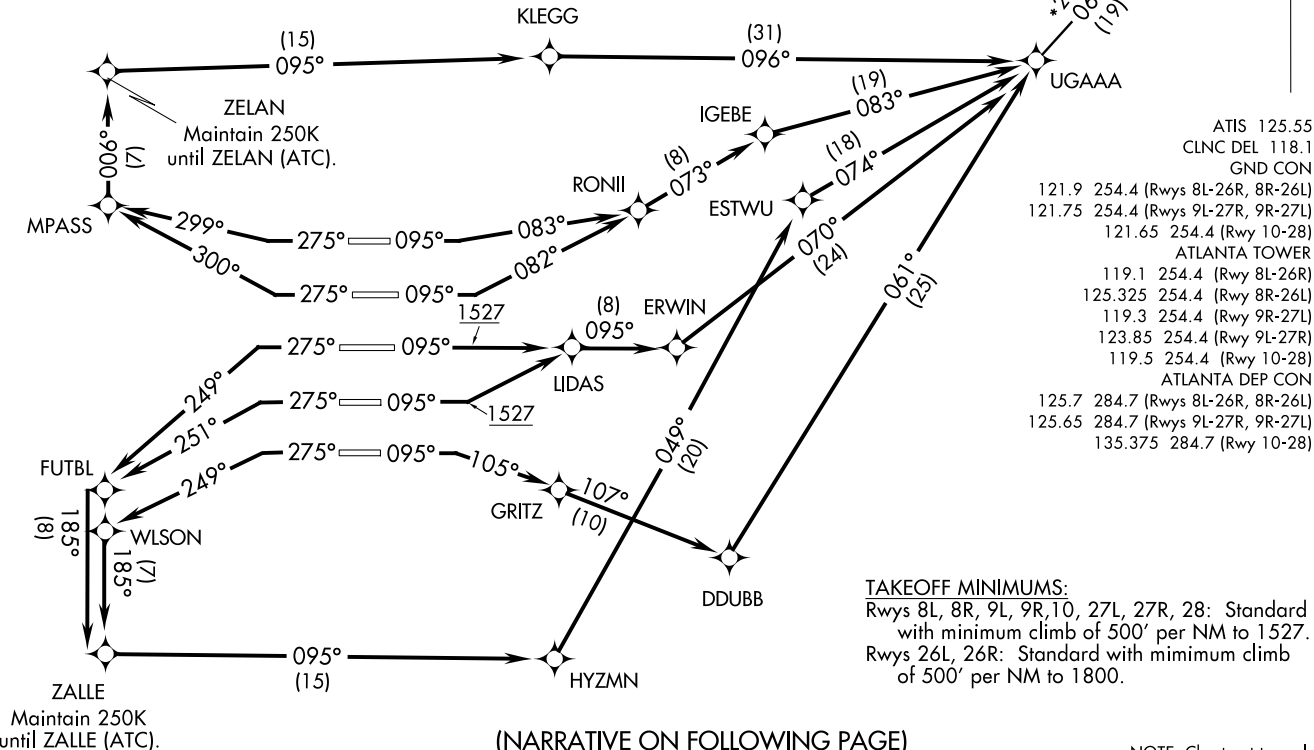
KLEGG

(15)
095°

(31)
096°

UGAAA

ZELAN
Maintain 250K
until ZELAN (ATC).

(7)
006°

IGEBE

(19)
083°

(8)
073°

(18)
074°

RONII

ESTWU

MPASS

299°

275°

095°

083°

300°

275°

095°

082°

070°
(24)

061°
(25)

1527

(8)
095°

ERWIN

249°

275°

095°

LIDAS

251°

275°

095°

1527

249°

275°

095°

105°

FUTBL

WLSON

(8)
185°

(7)
185°

GRITZ

107°
(10)

049°
(20)

DDUBB

ZALLE
Maintain 250K
until ZALLE (ATC).

095°
(15)

HYZMN

ATIS 125.55
CLNC DEL 118.1
GND CON
121.9 254.4 (Rwys 8L-26R, 8R-26L)
121.75 254.4 (Rwys 9L-27R, 9R-27L)
121.65 254.4 (Rwy 10-28)
ATLANTA TOWER
119.1 254.4 (Rwy 8L-26R)
125.325 254.4 (Rwy 8R-26L)
119.3 254.4 (Rwy 9R-27L)
123.85 254.4 (Rwy 9L-27R)
119.5 254.4 (Rwy 10-28)
ATLANTA DEP CON
125.7 284.7 (Rwys 8L-26R, 8R-26L)
125.65 284.7 (Rwys 9L-27R, 9R-27L)
135.375 284.7 (Rwy 10-28)

TAKEOFF MINIMUMS:
Rwys 8L, 8R, 9L, 9R,10, 27L, 27R, 28: Standard with minimum climb of 500′ per NM to 1527.
Rwys 26L, 26R: Standard with mimimum climb of 500′ per NM to 1800.

(NARRATIVE ON FOLLOWING PAGE)

NOTE: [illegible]